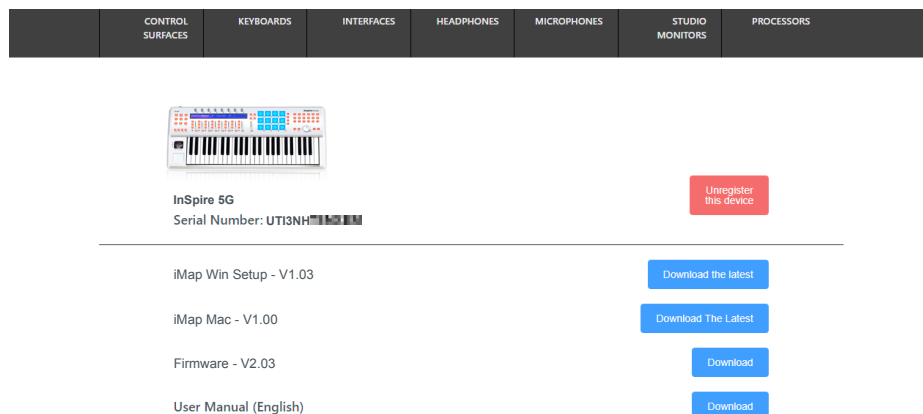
CONTROL SURFACES | KEYBOARDS | INTERFACES | HEADPHONES | MICROPHONES | STUDIO MONITORS | PROCESSORS

InSpire 5G
Serial Number: UTI3NH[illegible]

Unregister this device

iMap Win Setup - V1.03
Download the latest

iMap Mac - V1.00
Download The Latest

Firmware - V2.03
Download

User Manual (English)
Download